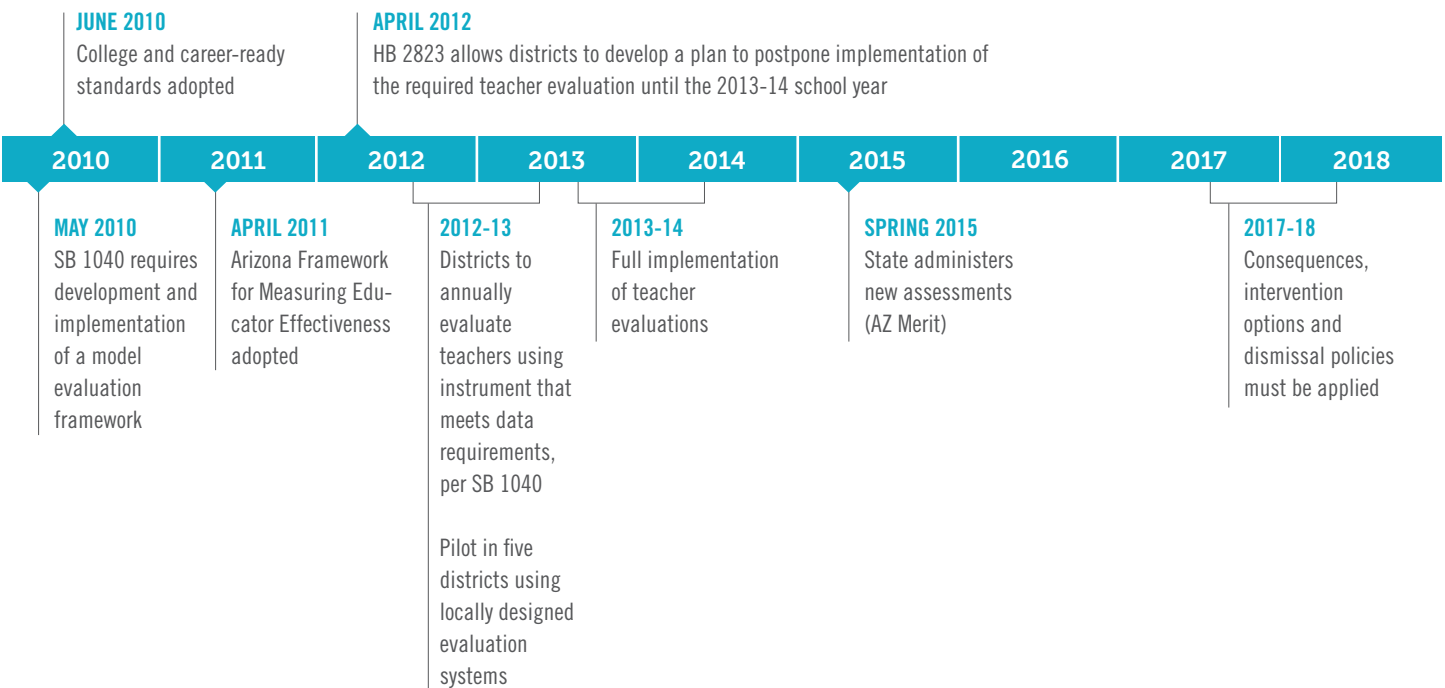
JUNE 2010
College and career-ready standards adopted

APRIL 2012
HB 2823 allows districts to develop a plan to postpone implementation of the required teacher evaluation until the 2013-14 school year

2010 | 2011 | 2012 | 2013 | 2014 | 2015 | 2016 | 2017 | 2018

MAY 2010
SB 1040 requires development and implementation of a model evaluation framework

APRIL 2011
Arizona Framework for Measuring Educator Effectiveness adopted

2012-13
Districts to annually evaluate teachers using instrument that meets data requirements, per SB 1040

Pilot in five districts using locally designed evaluation systems

2013-14
Full implementation of teacher evaluations

SPRING 2015
State administers new assessments (AZ Merit)

2017-18
Consequences, intervention options and dismissal policies must be applied